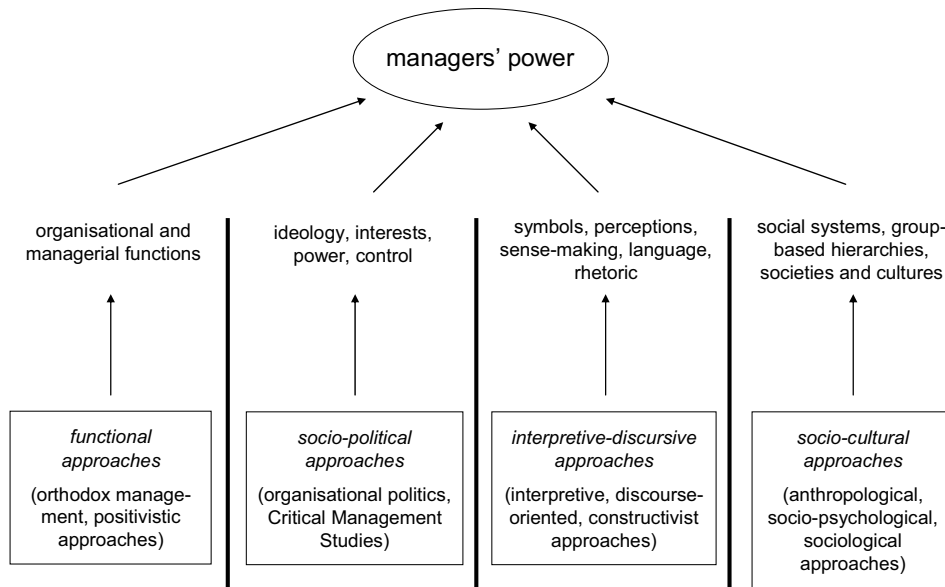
managers' power

organisational and managerial functions

ideology, interests, power, control

symbols, perceptions, sense-making, language, rhetoric

social systems, group-based hierarchies, societies and cultures

*functional approaches*

(orthodox management, positivistic approaches)

*socio-political approaches*

(organisational politics, Critical Management Studies)

*interpretive-discursive approaches*

(interpretive, discourse-oriented, constructivist approaches)

*socio-cultural approaches*

(anthropological, socio-psychological, sociological approaches)